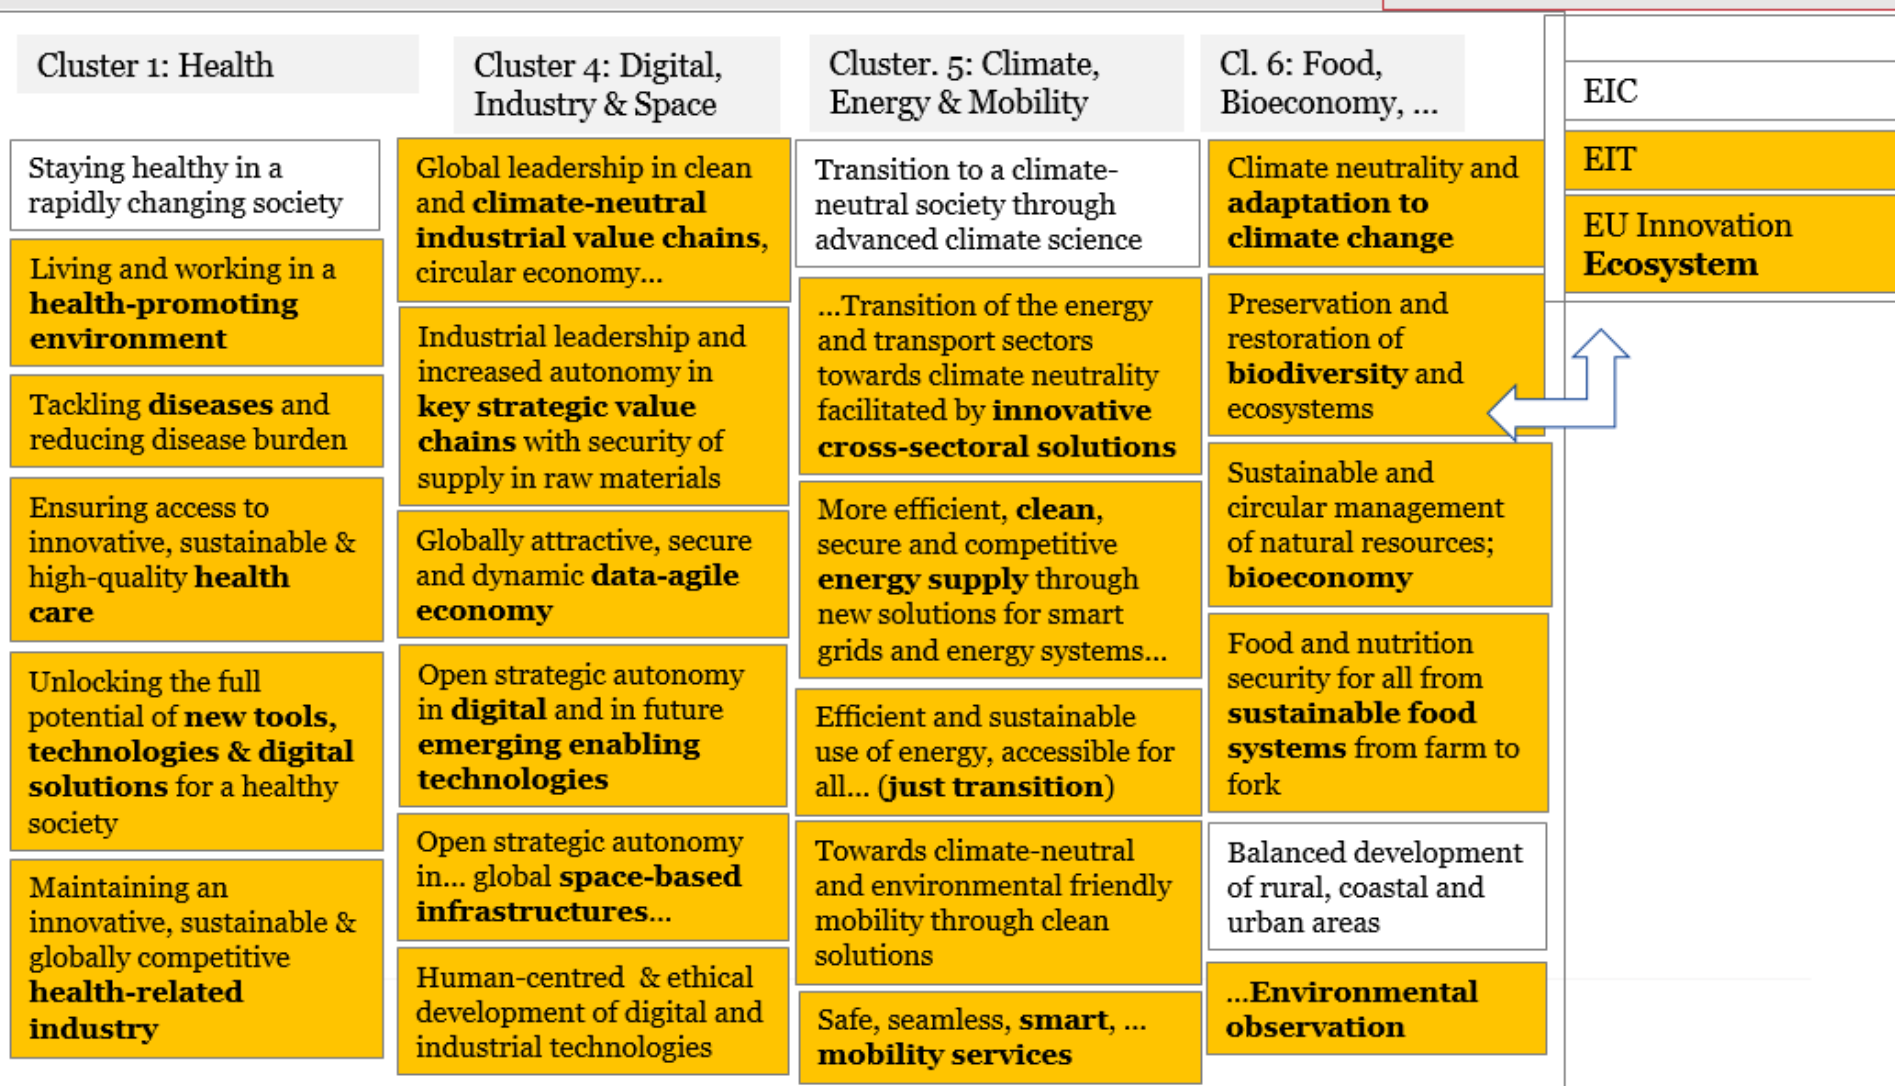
Cluster 1: Health

Staying healthy in a rapidly changing society

Living and working in a health-promoting environment

Tackling diseases and reducing disease burden

Ensuring access to innovative, sustainable & high-quality health care

Unlocking the full potential of new tools, technologies & digital solutions for a healthy society

Maintaining an innovative, sustainable & globally competitive health-related industry

Cluster 4: Digital, Industry & Space

Global leadership in clean and climate-neutral industrial value chains, circular economy...

Industrial leadership and increased autonomy in key strategic value chains with security of supply in raw materials

Globally attractive, secure and dynamic data-agile economy

Open strategic autonomy in digital and in future emerging enabling technologies

Open strategic autonomy in... global space-based infrastructures...

Human-centred & ethical development of digital and industrial technologies

Cluster. 5: Climate, Energy & Mobility

Transition to a climate-neutral society through advanced climate science

...Transition of the energy and transport sectors towards climate neutrality facilitated by innovative cross-sectoral solutions

More efficient, clean, secure and competitive energy supply through new solutions for smart grids and energy systems...

Efficient and sustainable use of energy, accessible for all... (just transition)

Towards climate-neutral and environmental friendly mobility through clean solutions

Safe, seamless, smart, ... mobility services

Cl. 6: Food, Bioeconomy, ...

Climate neutrality and adaptation to climate change

Preservation and restoration of biodiversity and ecosystems

Sustainable and circular management of natural resources; bioeconomy

Food and nutrition security for all from sustainable food systems from farm to fork

Balanced development of rural, coastal and urban areas

...Environmental observation

EIC

EIT

EU Innovation Ecosystem